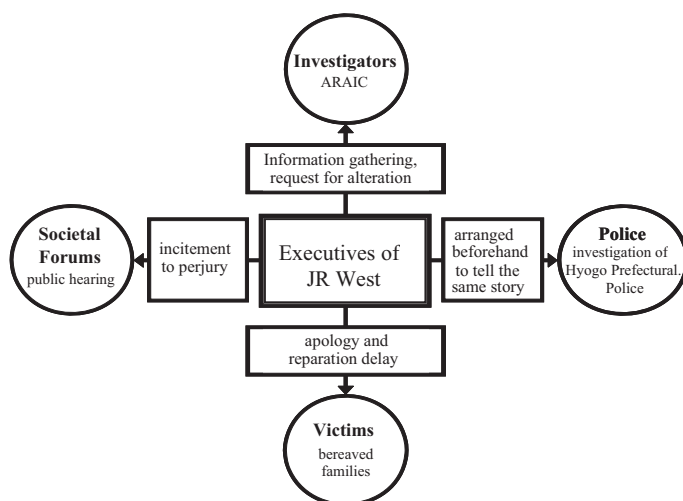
Investigators
ARAIC

Information gathering, request for alteration

Societal Forums
public hearing

incitement to perjury

Executives of JR West

arranged beforehand to tell the same story

Police
investigation of Hyogo Prefectural Police

apology and reparation delay

Victims
bereaved families